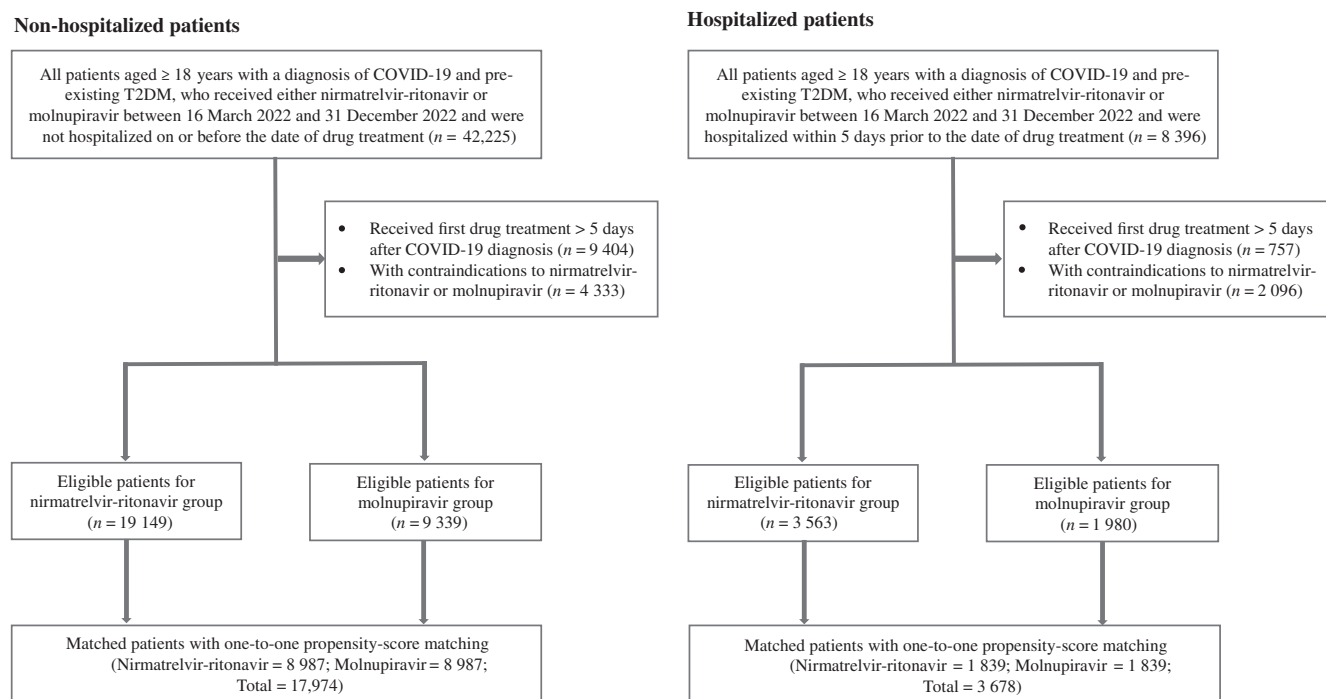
**Non-hospitalized patients**

All patients aged ≥ 18 years with a diagnosis of COVID-19 and pre-existing T2DM, who received either nirmatrelvir-ritonavir or molnupiravir between 16 March 2022 and 31 December 2022 and were not hospitalized on or before the date of drug treatment ($n$ = 42,225)

- Received first drug treatment > 5 days after COVID-19 diagnosis ($n$ = 9 404)
- With contraindications to nirmatrelvir-ritonavir or molnupiravir ($n$ = 4 333)

Eligible patients for nirmatrelvir-ritonavir group ($n$ = 19 149)

Eligible patients for molnupiravir group ($n$ = 9 339)

Matched patients with one-to-one propensity-score matching (Nirmatrelvir-ritonavir = 8 987; Molnupiravir = 8 987; Total = 17,974)

**Hospitalized patients**

All patients aged ≥ 18 years with a diagnosis of COVID-19 and pre-existing T2DM, who received either nirmatrelvir-ritonavir or molnupiravir between 16 March 2022 and 31 December 2022 and were hospitalized within 5 days prior to the date of drug treatment ($n$ = 8 396)

- Received first drug treatment > 5 days after COVID-19 diagnosis ($n$ = 757)
- With contraindications to nirmatrelvir-ritonavir or molnupiravir ($n$ = 2 096)

Eligible patients for nirmatrelvir-ritonavir group ($n$ = 3 563)

Eligible patients for molnupiravir group ($n$ = 1 980)

Matched patients with one-to-one propensity-score matching (Nirmatrelvir-ritonavir = 1 839; Molnupiravir = 1 839; Total = 3 678)